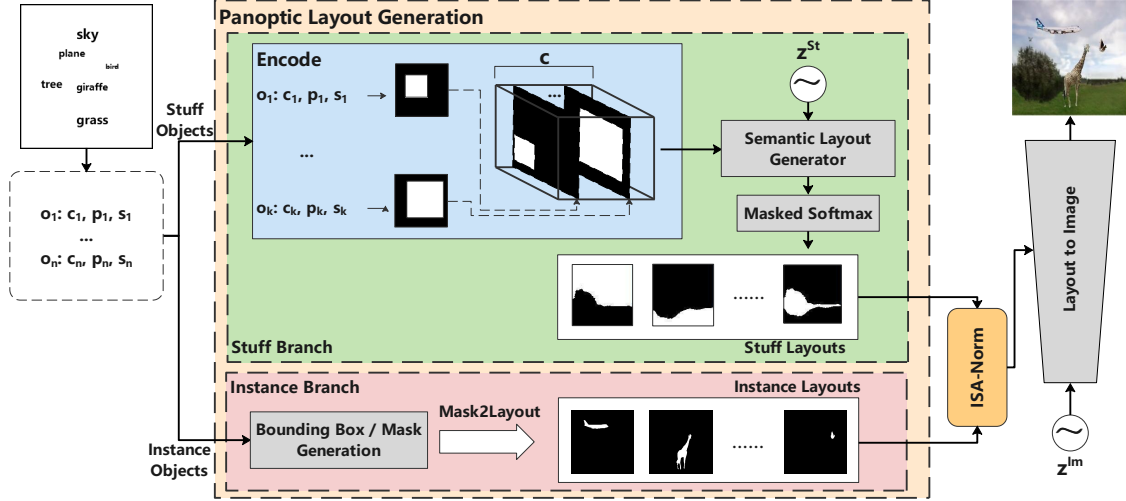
sky
plane
bird
tree
giraffe
grass

$o_1$: $c_1$, $p_1$, $s_1$
...
$o_n$: $c_n$, $p_n$, $s_n$

Stuff Objects

Instance Objects

Panoptic Layout Generation

Encode

$o_1$: $c_1$, $p_1$, $s_1$

...

$o_k$: $c_k$, $p_k$, $s_k$

c

...

$z^{St}$

Semantic Layout Generator

Masked Softmax

......

Stuff Layouts

Stuff Branch

Instance Branch

Instance Layouts

Bounding Box / Mask Generation

Mask2Layout

......

ISA-Norm

Layout to Image

$z^{Im}$